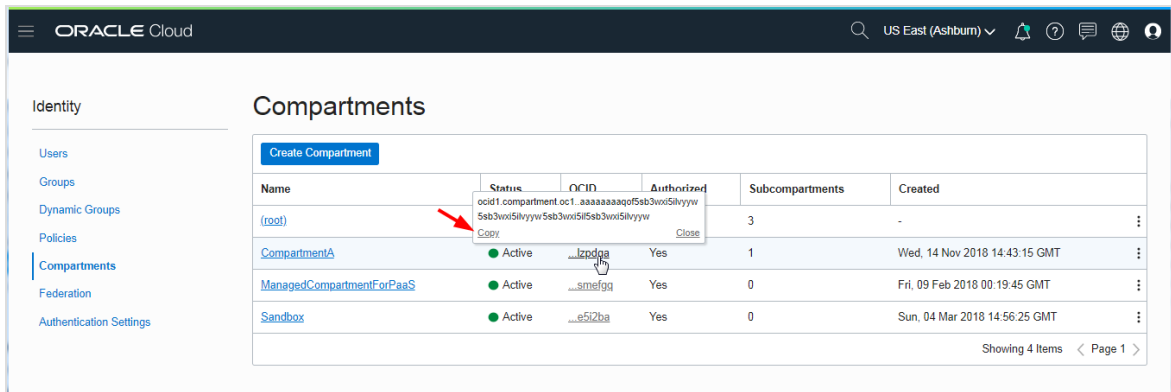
ORACLE Cloud

US East (Ashburn)

Identity

Users
Groups
Dynamic Groups
Policies
Compartments
Federation
Authentication Settings

Compartments

Create Compartment

ocid1.compartment.oc1..aaaaaaaaqof5sb3wxi5ilvyyw5sb3wxi5ilvyyw5sb3wxi5il5sb3wxi5ilvyyw
Copy
Close

| Name | Status | OCID | Authorized | Subcompartments | Created |
|---|---|---|---|---|---|
| (root) | | | | 3 | - |
| CompartmentA | Active | ...lzpdga | Yes | 1 | Wed, 14 Nov 2018 14:43:15 GMT |
| ManagedCompartmentForPaaS | Active | ...smefgq | Yes | 0 | Fri, 09 Feb 2018 00:19:45 GMT |
| Sandbox | Active | ...e5i2ba | Yes | 0 | Sun, 04 Mar 2018 14:56:25 GMT |

Showing 4 Items
Page 1